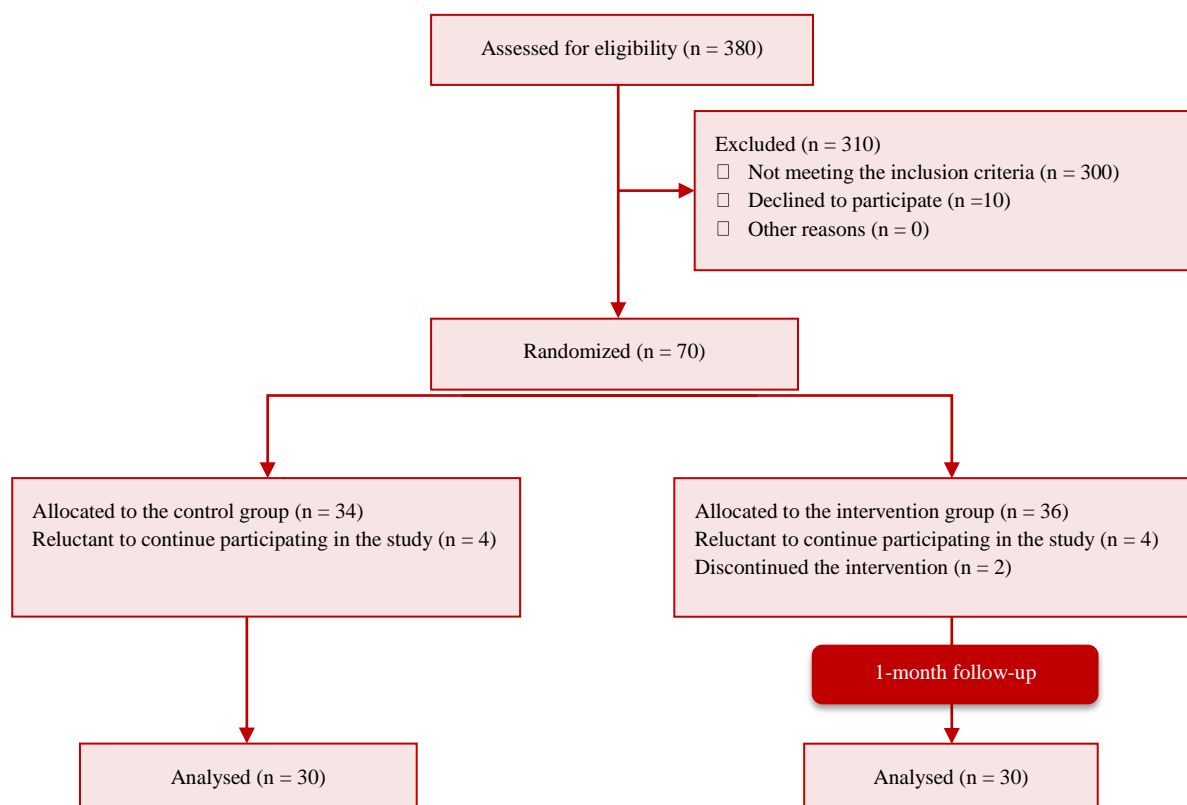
Assessed for eligibility (n = 380)

Excluded (n = 310)
Not meeting the inclusion criteria (n = 300)
Declined to participate (n =10)
Other reasons (n = 0)

Randomized (n = 70)

Allocated to the control group (n = 34)
Reluctant to continue participating in the study (n = 4)

Allocated to the intervention group (n = 36)
Reluctant to continue participating in the study (n = 4)
Discontinued the intervention (n = 2)

1-month follow-up

Analysed (n = 30)

Analysed (n = 30)